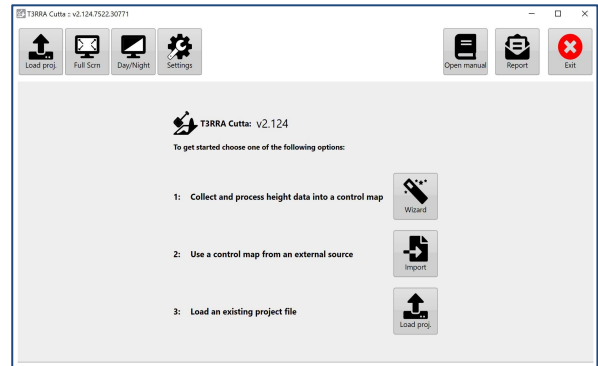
T3RRA Cutta :: v2.124.7522.30771

Load proj.
Full Scrn
Day/Night
Settings

Open manual
Report
Exit

T3RRA Cutta: v2.124

To get started choose one of the following options:

1: Collect and process height data into a control map
Wizard

2: Use a control map from an external source
Import

3: Load an existing project file
Load proj.